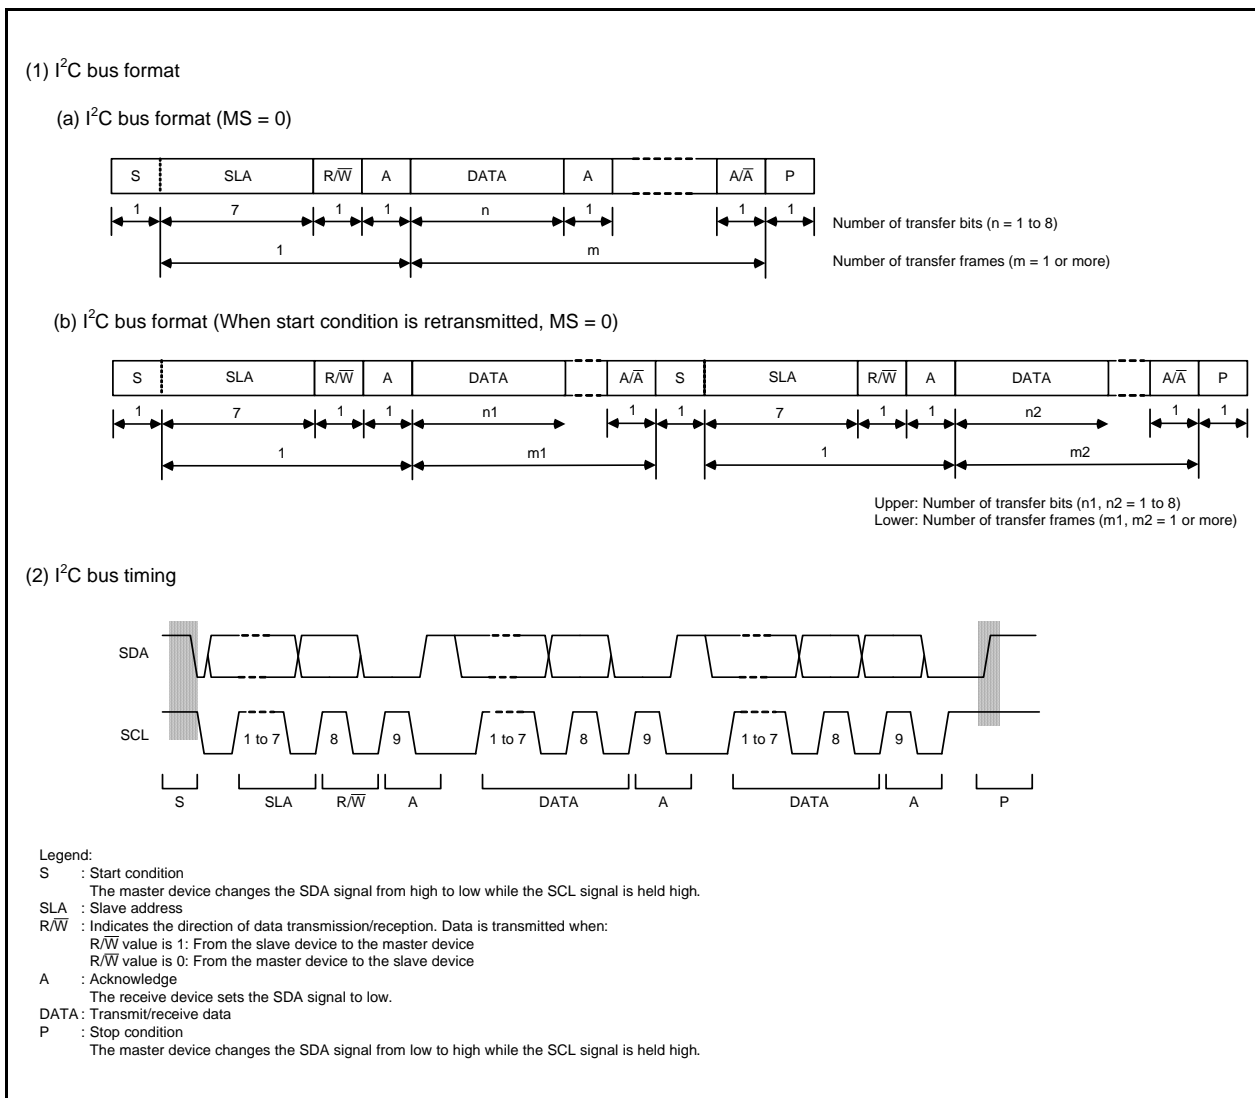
(1) I$^2$C bus format

(a) I$^2$C bus format (MS = 0)

| S | SLA | R/$\overline{W}$ | A | DATA | A | | A/$\overline{A}$ | P |
|---|---|---|---|---|---|---|---|---|

1 7 1 1 n 1 1 1

Number of transfer bits (n = 1 to 8)

1 m

Number of transfer frames (m = 1 or more)

(b) I$^2$C bus format (When start condition is retransmitted, MS = 0)

| S | SLA | R/$\overline{W}$ | A | DATA | | A/$\overline{A}$ | S | SLA | R/$\overline{W}$ | A | DATA | | A/$\overline{A}$ | P |
|---|---|---|---|---|---|---|---|---|---|---|---|---|---|---|

1 7 1 1 n1 1 1 7 1 1 n2 1 1

1 m1 1 m2

Upper: Number of transfer bits (n1, n2 = 1 to 8)
Lower: Number of transfer frames (m1, m2 = 1 or more)

(2) I$^2$C bus timing

SDA

SCL

1 to 7 8 9 1 to 7 8 9 1 to 7 8 9

S SLA R/$\overline{W}$ A DATA A DATA A P

Legend:
S : Start condition
The master device changes the SDA signal from high to low while the SCL signal is held high.
SLA : Slave address
R/$\overline{W}$ : Indicates the direction of data transmission/reception. Data is transmitted when:
R/$\overline{W}$ value is 1: From the slave device to the master device
R/$\overline{W}$ value is 0: From the master device to the slave device
A : Acknowledge
The receive device sets the SDA signal to low.
DATA : Transmit/receive data
P : Stop condition
The master device changes the SDA signal from low to high while the SCL signal is held high.